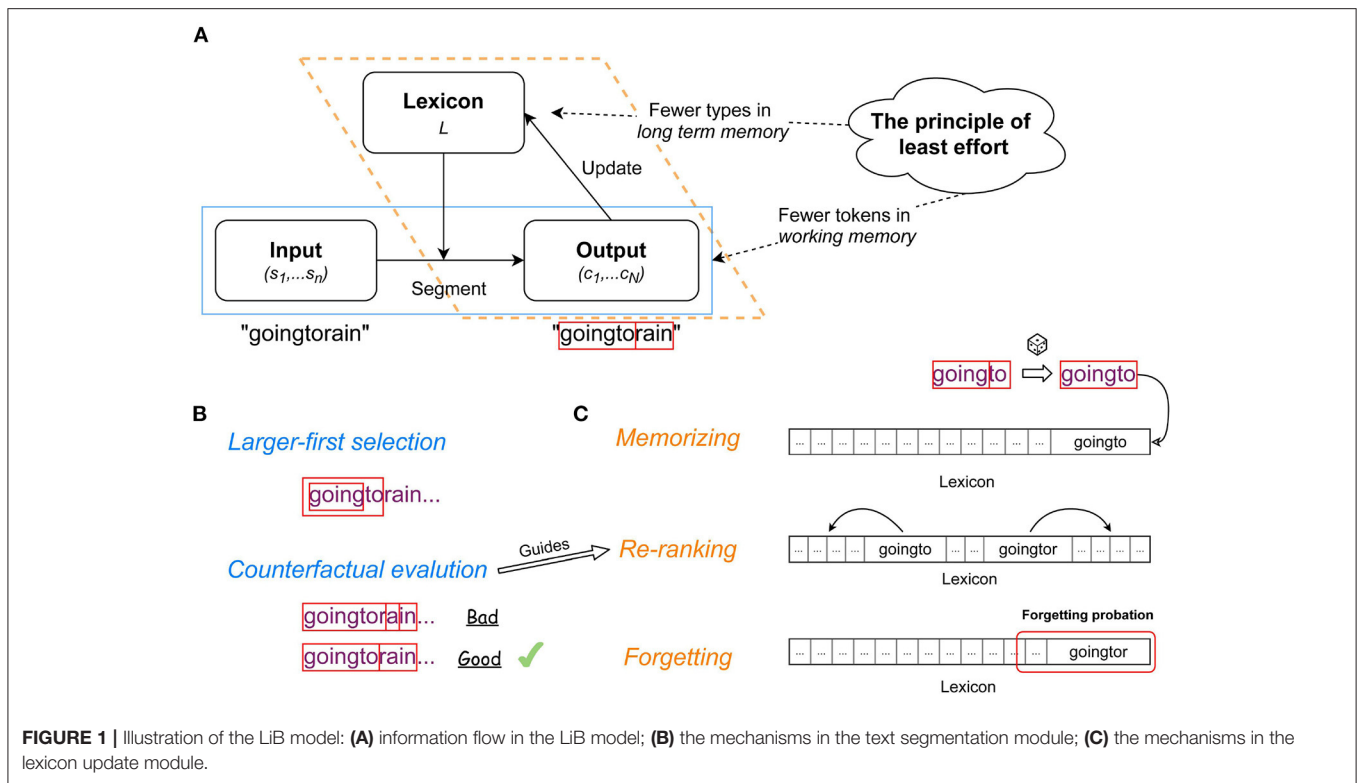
A

Lexicon
$L$

Fewer types in *long term memory*

The principle of least effort

Update

Fewer tokens in *working memory*

Input
$(s_1,...s_n)$

Segment

Output
$(c_1,...c_N)$

"goingtorain"

"goingtorain"

goingto ⟹ goingto

B

Larger-first selection

goingtorain...

Counterfactual evalution

Guides

goingtorain... Bad

goingtorain... Good

C

Memorizing

... ... ... ... ... ... ... ... ... ... ... ... ... goingto

Lexicon

Re-ranking

... ... ... ... goingto ... ... goingtor ... ... ... ...

Lexicon

Forgetting probation

Forgetting

... ... ... ... ... ... ... ... ... ... ... ... goingtor

Lexicon

**FIGURE 1 |** Illustration of the LiB model: **(A)** information flow in the LiB model; **(B)** the mechanisms in the text segmentation module; **(C)** the mechanisms in the lexicon update module.